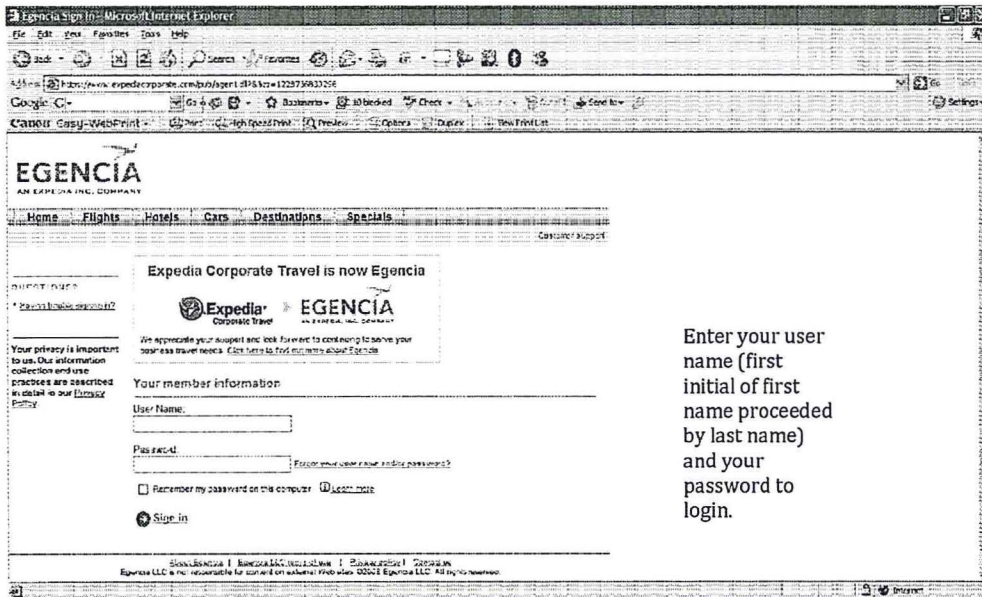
Egencia Sign In - Microsoft Internet Explorer

File Edit View Favorites Tools Help

Back Search Favorites

Address https://www.expediacorporate.com/pub/agent.dll?&ts=1225736833256

Go

Google G- Go Bookmarks 10 blocked Check Send to Settings

Canon Easy-WebPrint Print High Speed Print Preview Options Duplex View Print List

EGENCIA
AN EXPEDIA INC. COMPANY

Home Flights Hotels Cars Destinations Specials

Customer support

QUESTIONS?

* Having trouble signing in?

Your privacy is important to us. Our information collection and use practices are described in detail in our Privacy Policy.

Expedia Corporate Travel is now Egencia

Expedia Corporate Travel > EGENCIA AN EXPEDIA INC. COMPANY

We appreciate your support and look forward to continuing to serve your business travel needs. Click here to find out more about Egencia

Your member information

User Name:

Password:

Forgot your user name and/or password?

Remember my password on this computer Learn more

Sign in

About Egencia | Egencia LLC terms of use | Privacy policy | Contact us
Egencia LLC is not responsible for content on external Web sites. ©2008 Egencia LLC. All rights reserved.

Enter your user name (first initial of first name proceeded by last name) and your password to login.

Internet